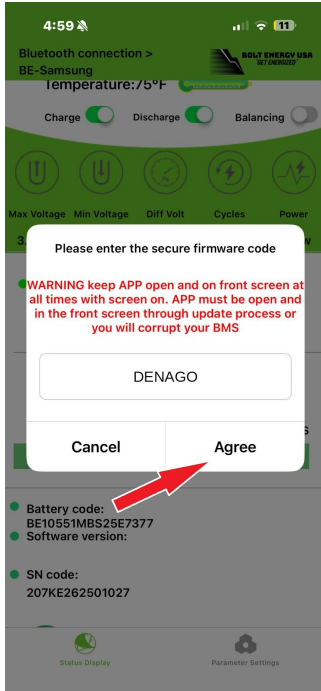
4:59 11

Bluetooth connection > BE-Samsung

BOLT ENERGY USA "GET ENERGIZED"

Temperature:75°F

Charge Discharge Balancing

Max Voltage Min Voltage Diff Volt Cycles Power

3. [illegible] w

Please enter the secure firmware code

WARNING keep APP open and on front screen at all times with screen on. APP must be open and in the front screen through update process or you will corrupt your BMS

DENAGO

Cancel Agree

Battery code: BE10551MBS25E7377

Software version:

SN code: 207KE262501027

Status Display Parameter Settings